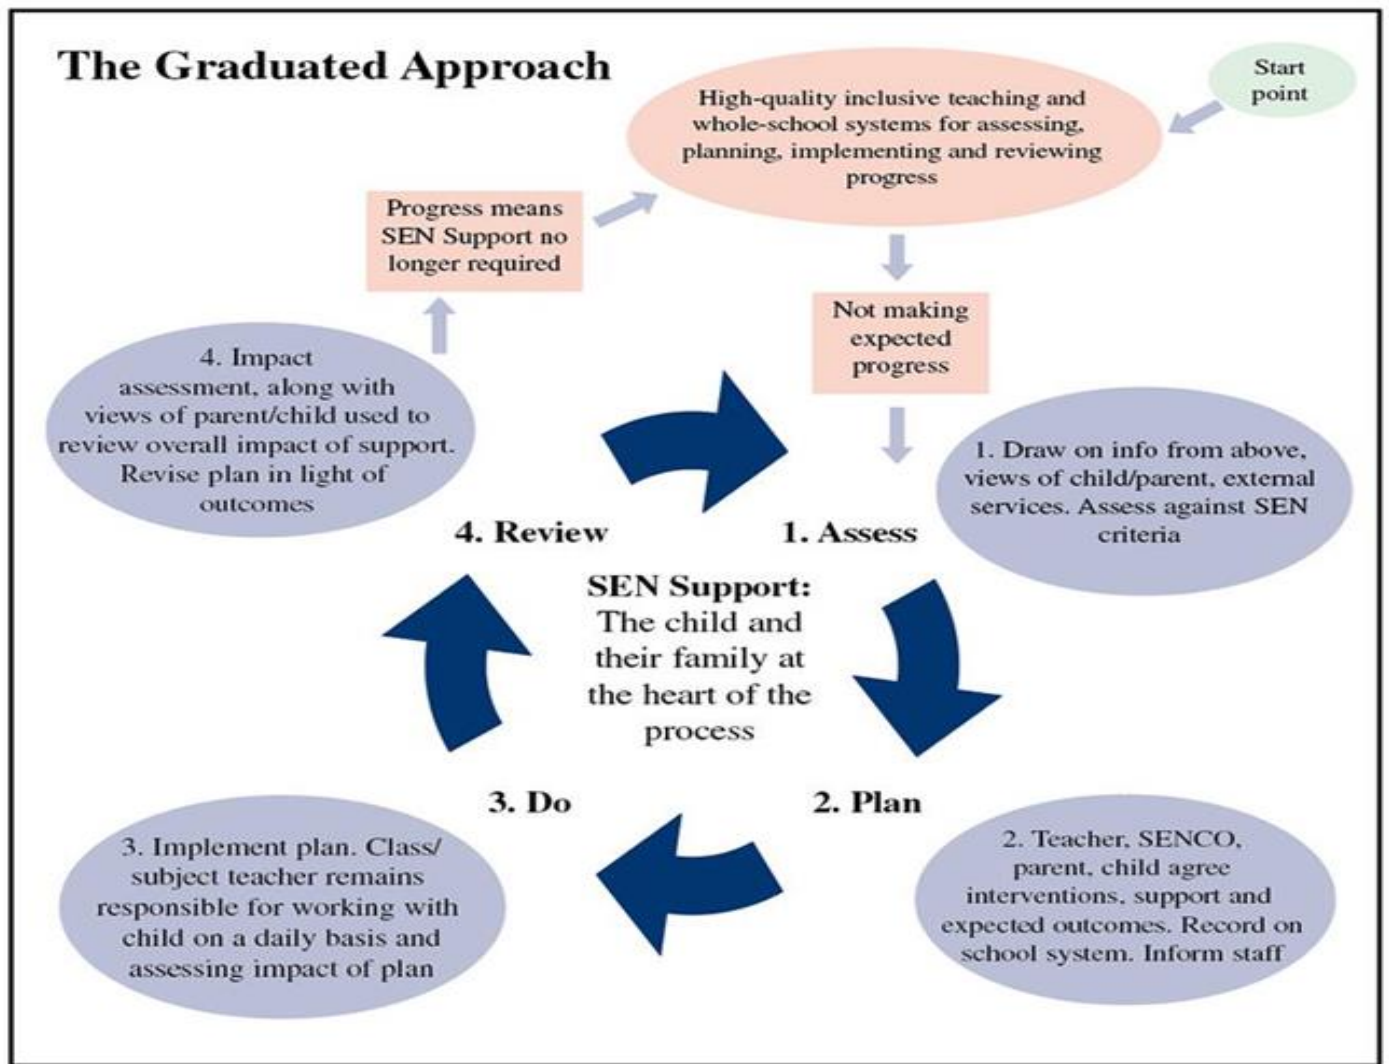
The Graduated Approach

Start point

High-quality inclusive teaching and whole-school systems for assessing, planning, implementing and reviewing progress

Progress means SEN Support no longer required

Not making expected progress

4. Impact assessment, along with views of parent/child used to review overall impact of support. Revise plan in light of outcomes

1. Draw on info from above, views of child/parent, external services. Assess against SEN criteria

4. Review

1. Assess

SEN Support: The child and their family at the heart of the process

3. Do

2. Plan

3. Implement plan. Class/ subject teacher remains responsible for working with child on a daily basis and assessing impact of plan

2. Teacher, SENCO, parent, child agree interventions, support and expected outcomes. Record on school system. Inform staff